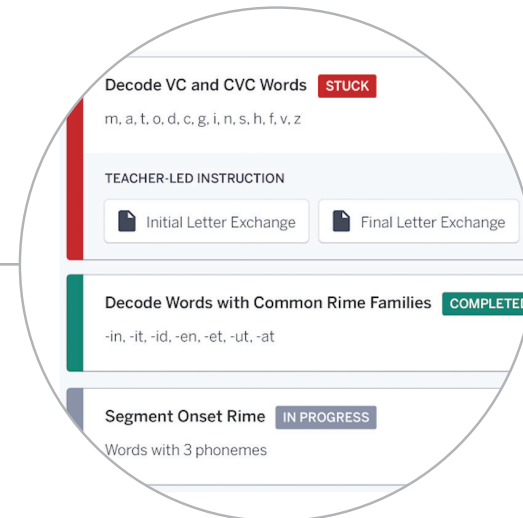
Decode VC and CVC Words STUCK

m, a, t, o, d, c, g, i, n, s, h, f, v, z

TEACHER-LED INSTRUCTION

Initial Letter Exchange

Final Letter Exchange

Decode Words with Common Rime Families COMPLETED

-in, -it, -id, -en, -et, -ut, -at

Segment Onset Rime IN PROGRESS

Words with 3 phonemes